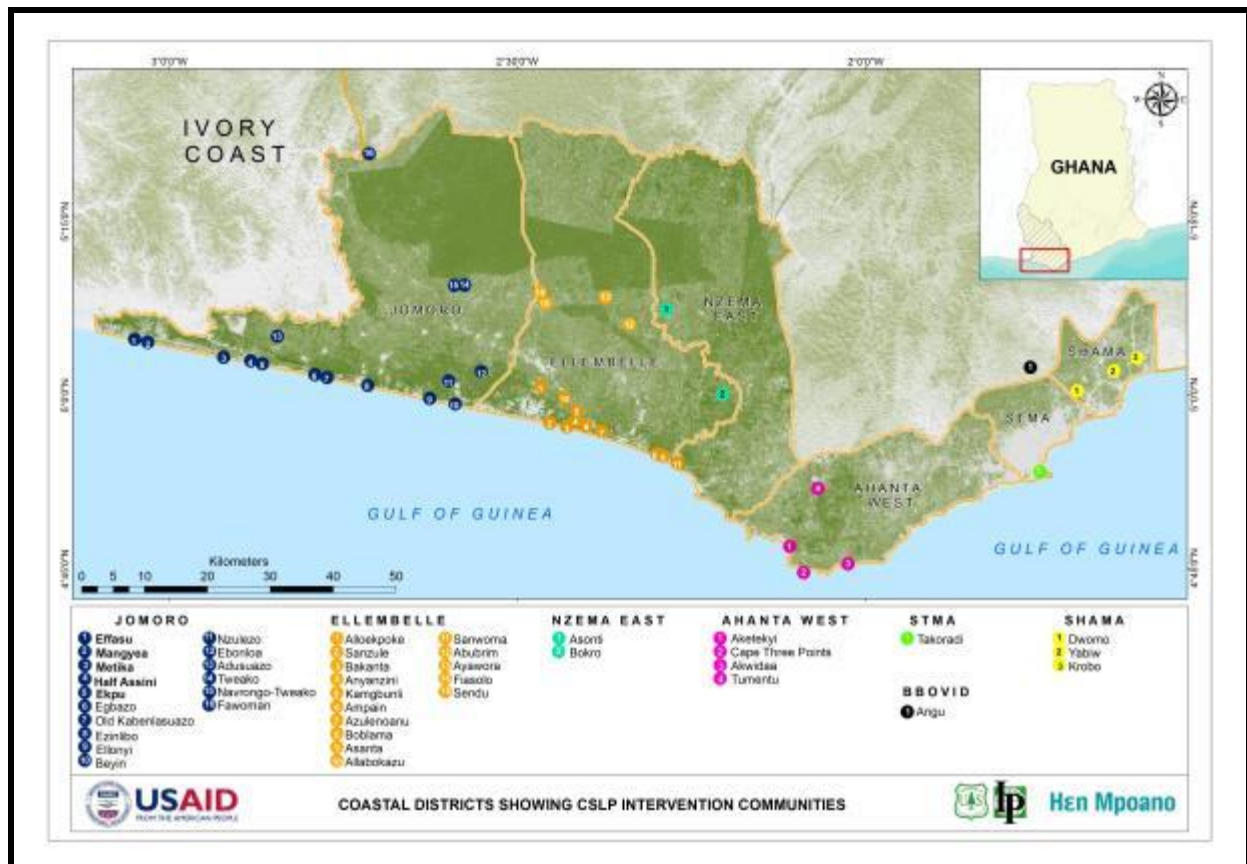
3°0'0"W
2°30'0"W
2°0'0"W

IVORY COAST

GHANA

5°15'0"N
5°0'0"N
4°45'0"N

JOMORO
ELLEMBELLE
NZEMA EAST
AHANTA WEST
SEMA
SHAMA

GULF OF GUINEA
GULF OF GUINEA

Kilometers
0 5 10 20 30 40 50

JOMORO
1 Effasu
2 Mangyea
3 Metika
4 Half Assini
5 Ekpu
6 Egbazo
7 Old Kabenlasuazo
8 Ezinlibo
9 Ellonyi
10 Beyin
11 Nzulezo
12 Ebonloa
13 Adusuazo
14 Tweako
15 Navrongo-Tweako
16 Fawoman

ELLEMBELLE
1 Alloekpoke
2 Sanzule
3 Bakanta
4 Anyanzini
5 Kamgbunli
6 Ampain
7 Azulenoanu
8 Boblama
9 Asanta
10 Allabokazu
11 Sanwoma
12 Abubrim
13 Ayawora
14 Fiasolo
15 Sendu

NZEMA EAST
1 Asonti
2 Bokro

AHANTA WEST
1 Aketekyi
2 Cape Three Points
3 Akwidaa
4 Tumentu

STMA
1 Takoradi

BBOVID
1 Angu

SHAMA
1 Dwomo
2 Yabiw
3 Krobo

USAID FROM THE AMERICAN PEOPLE

COASTAL DISTRICTS SHOWING CSLP INTERVENTION COMMUNITIES

Hεn Mpoano